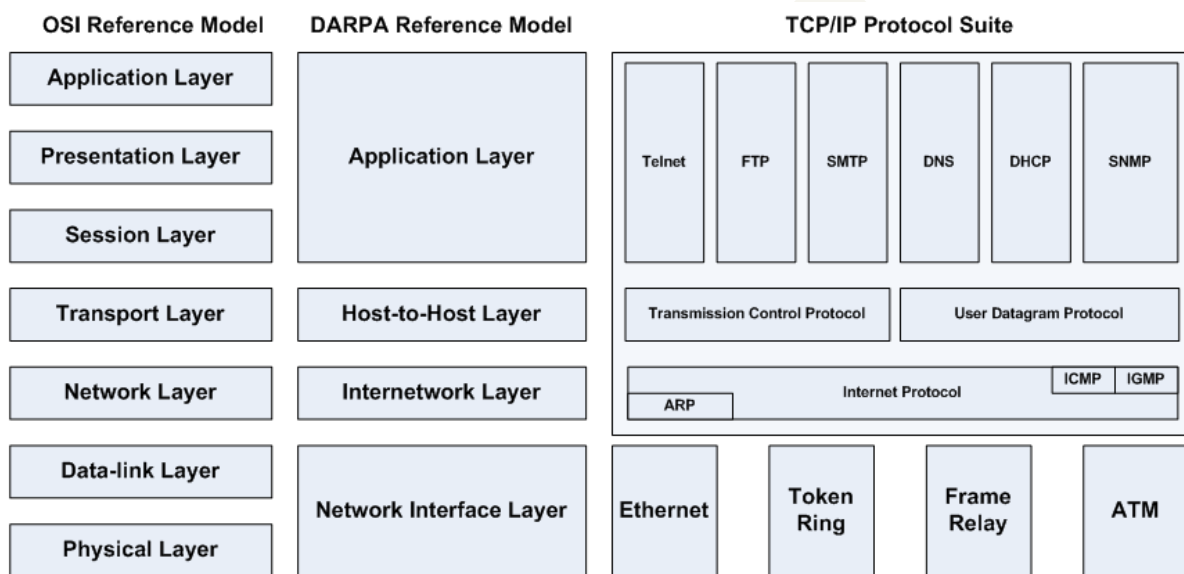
OSI Reference Model

Application Layer

Presentation Layer

Session Layer

Transport Layer

Network Layer

Data-link Layer

Physical Layer

DARPA Reference Model

Application Layer

Host-to-Host Layer

Internetwork Layer

Network Interface Layer

TCP/IP Protocol Suite

Telnet

FTP

SMTP

DNS

DHCP

SNMP

Transmission Control Protocol

User Datagram Protocol

ICMP

IGMP

Internet Protocol

ARP

Ethernet

Token Ring

Frame Relay

ATM